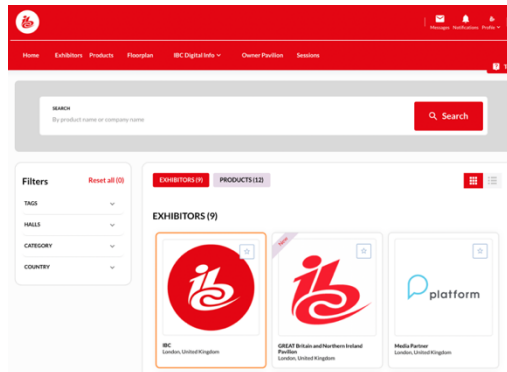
Messages Notifications Profile

Home Exhibitors Products Floorplan IBC Digital Info Owner Pavilion Sessions

SEARCH
By product name or company name
Search

Filters Reset all (0)
TAGS
HALLS
CATEGORY
COUNTRY

EXHIBITORS (9) PRODUCTS (12)

EXHIBITORS (9)

IBC
London, United Kingdom

GREAT Britain and Northern Ireland Pavilion
London, United Kingdom

platform
Media Partner
London, United Kingdom